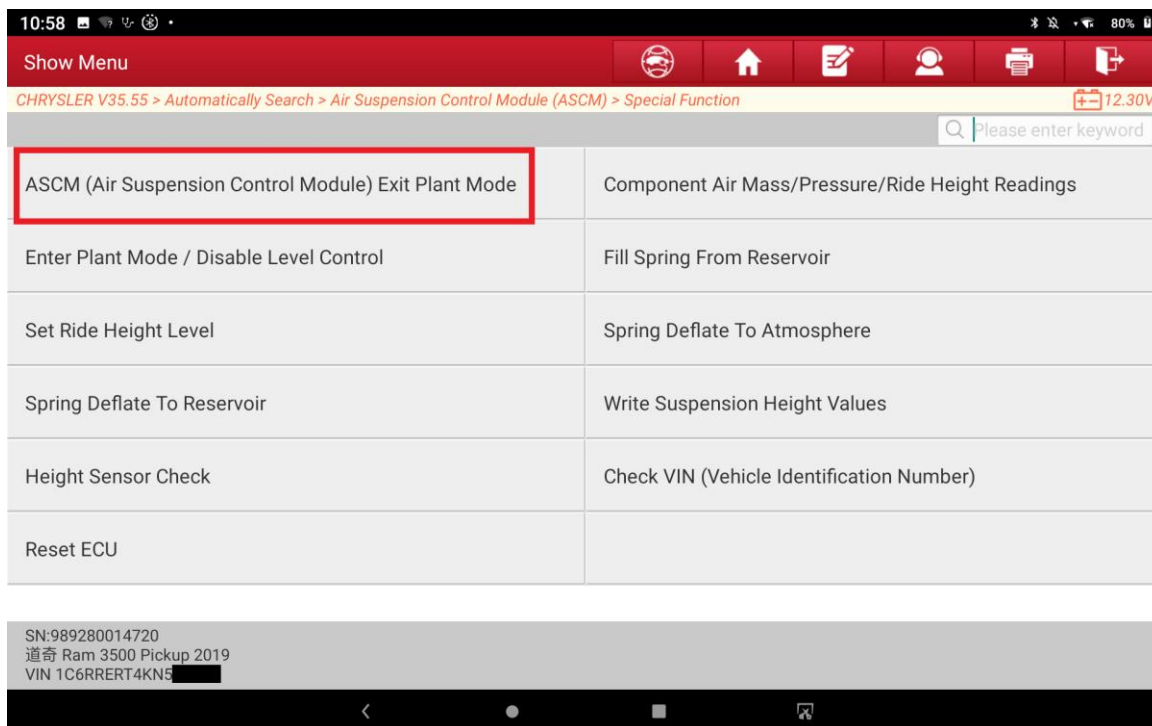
10:58

80%

Show Menu

CHRYSLER V35.55 > Automatically Search > Air Suspension Control Module (ASCM) > Special Function

12.30V

Please enter keyword

| | |
|---|---|
| ASCM (Air Suspension Control Module) Exit Plant Mode | Component Air Mass/Pressure/Ride Height Readings |
| Enter Plant Mode / Disable Level Control | Fill Spring From Reservoir |
| Set Ride Height Level | Spring Deflate To Atmosphere |
| Spring Deflate To Reservoir | Write Suspension Height Values |
| Height Sensor Check | Check VIN (Vehicle Identification Number) |
| Reset ECU | |

SN:989280014720
道奇 Ram 3500 Pickup 2019
VIN 1C6RRERT4KN5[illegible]